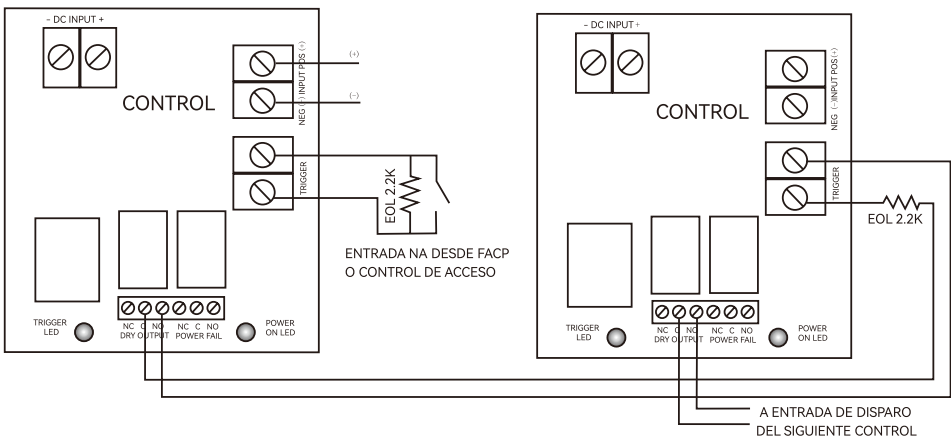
- DC INPUT +

(+)

(–)

CONTROL

NEG (–) INPUT POS (+)

TRIGGER

EOL 2.2K

ENTRADA NA DESDE FACP
O CONTROL DE ACCESO

TRIGGER LED

NC C NO NC C NO
DRY OUTPUT POWER FAIL

POWER ON LED

- DC INPUT +

CONTROL

NEG (–) INPUT POS (+)

TRIGGER

EOL 2.2K

TRIGGER LED

NC C NO NC C NO
DRY OUTPUT POWER FAIL

POWER ON LED

A ENTRADA DE DISPARO
DEL SIGUIENTE CONTROL